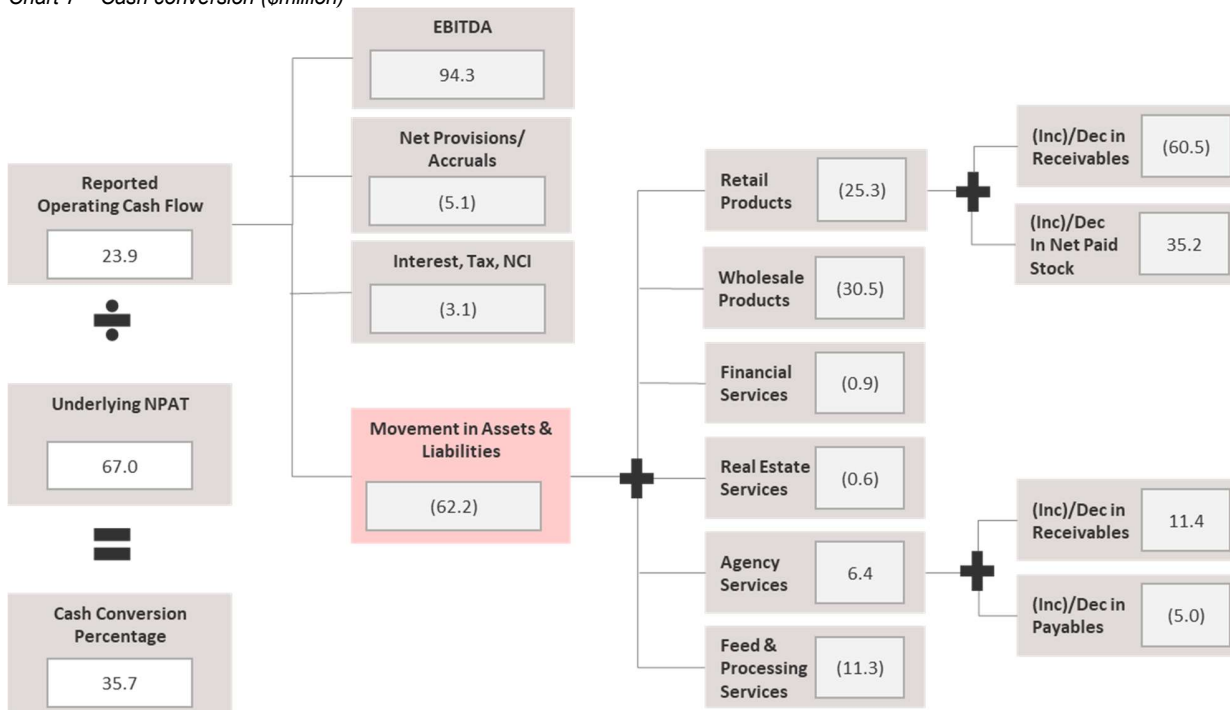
Chart 7 – Cash conversion ($million)

Reported Operating Cash Flow
23.9

Underlying NPAT
67.0

Cash Conversion Percentage
35.7

EBITDA
94.3

Net Provisions/ Accruals
(5.1)

Interest, Tax, NCI
(3.1)

Movement in Assets & Liabilities
(62.2)

Retail Products
(25.3)

Wholesale Products
(30.5)

Financial Services
(0.9)

Real Estate Services
(0.6)

Agency Services
6.4

Feed & Processing Services
(11.3)

(Inc)/Dec in Receivables
(60.5)

(Inc)/Dec In Net Paid Stock
35.2

(Inc)/Dec in Receivables
11.4

(Inc)/Dec in Payables
(5.0)